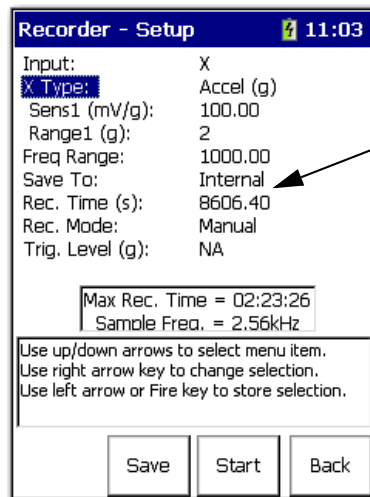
Recorder - Setup 11:03

| | |
|---|---|
| Input: | X |
| X Type: | Accel (g) |
| Sens1 (mV/g): | 100.00 |
| Range1 (g): | 2 |
| Freq Range: | 1000.00 |
| Save To: | Internal |
| Rec. Time (s): | 8606.40 |
| Rec. Mode: | Manual |
| Trig. Level (g): | NA |

Max Rec. Time = 02:23:26
Sample Freq. = 2.56kHz

Use up/down arrows to select menu item.
Use right arrow key to change selection.
Use left arrow or Fire key to store selection.

Save Start Back